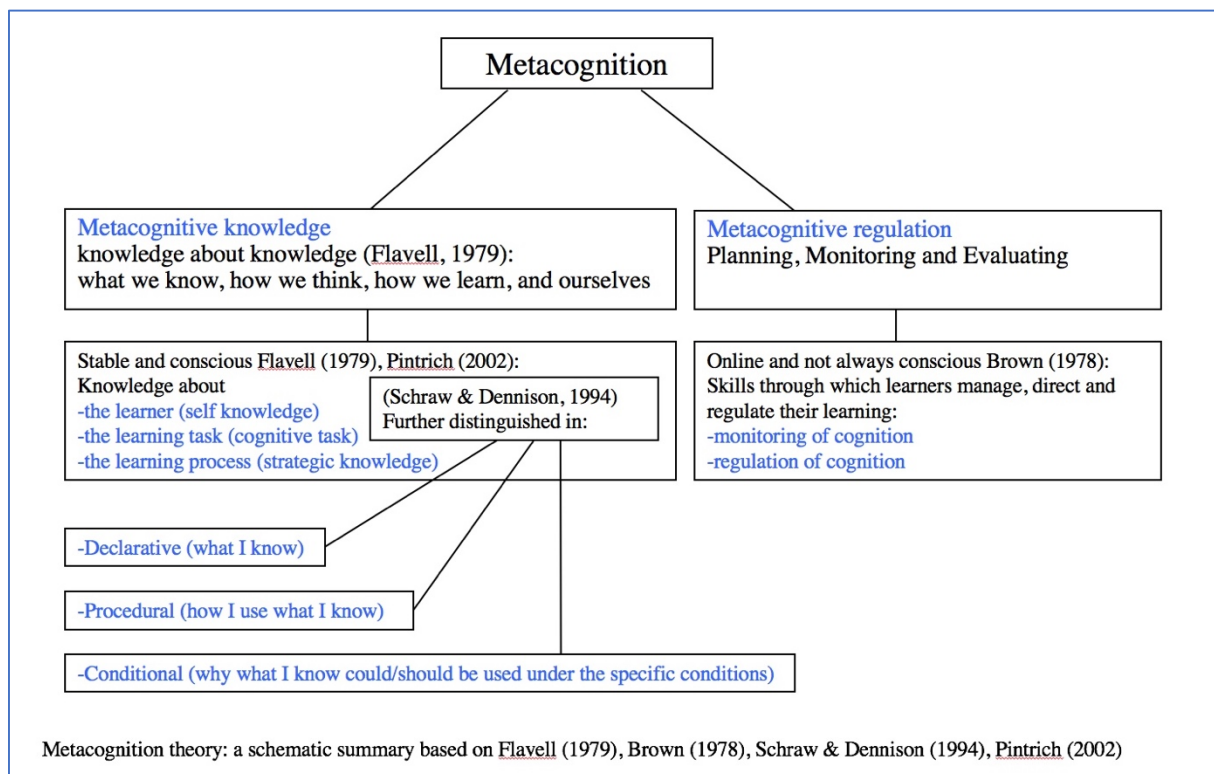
Metacognition

Metacognitive knowledge
knowledge about knowledge (Flavell, 1979):
what we know, how we think, how we learn, and ourselves

Metacognitive regulation
Planning, Monitoring and Evaluating

Stable and conscious Flavell (1979), Pintrich (2002):
Knowledge about
-the learner (self knowledge)
-the learning task (cognitive task)
-the learning process (strategic knowledge)

(Schraw & Dennison, 1994)
Further distinguished in:

Online and not always conscious Brown (1978):
Skills through which learners manage, direct and regulate their learning:
-monitoring of cognition
-regulation of cognition

-Declarative (what I know)

-Procedural (how I use what I know)

-Conditional (why what I know could/should be used under the specific conditions)

Metacognition theory: a schematic summary based on Flavell (1979), Brown (1978), Schraw & Dennison (1994), Pintrich (2002)